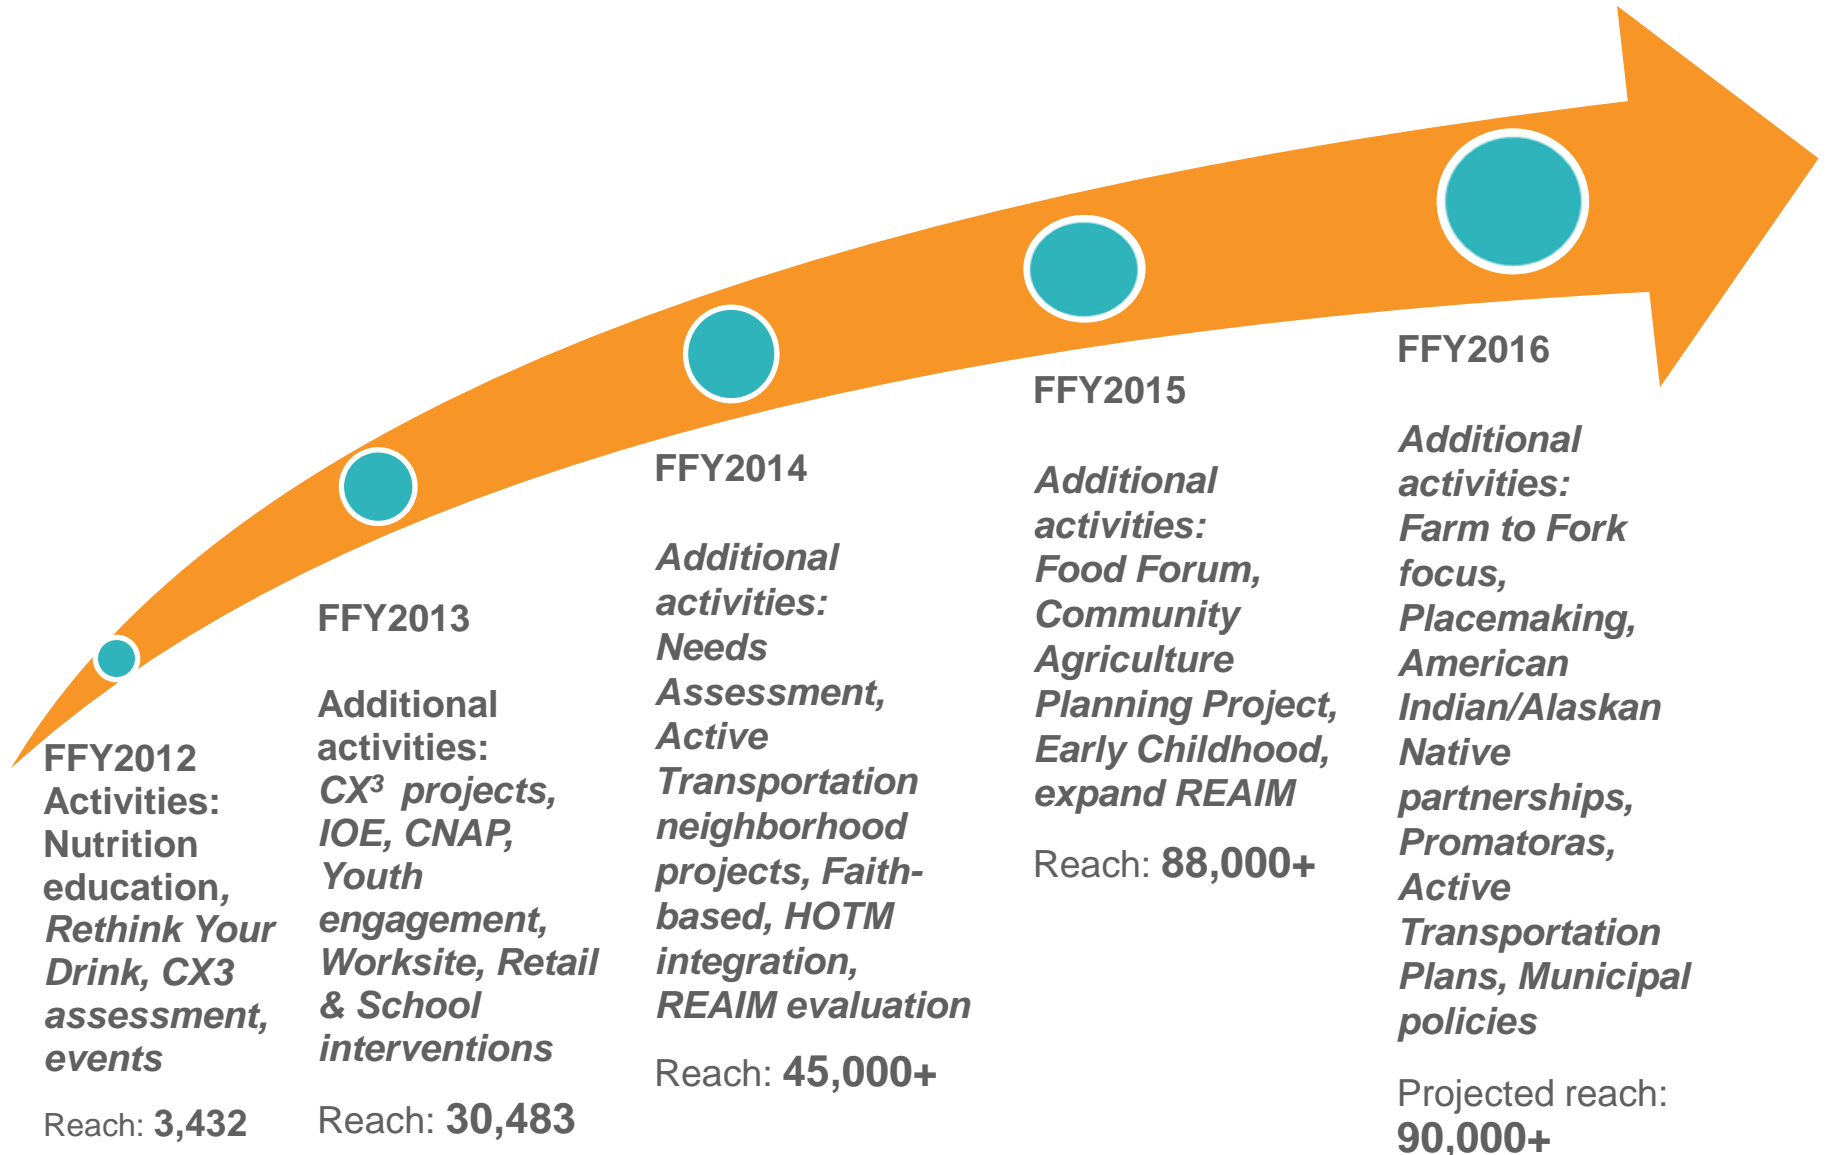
FFY2012 Activities: Nutrition education, Rethink Your Drink, CX3 assessment, events

Reach: 3,432

FFY2013

Additional activities: CX$^3$ projects, IOE, CNAP, Youth engagement, Worksite, Retail & School interventions

Reach: 30,483

FFY2014

Additional activities: Needs Assessment, Active Transportation neighborhood projects, Faith-based, HOTM integration, REAIM evaluation

Reach: 45,000+

FFY2015

Additional activities: Food Forum, Community Agriculture Planning Project, Early Childhood, expand REAIM

Reach: 88,000+

FFY2016

Additional activities: Farm to Fork focus, Placemaking, American Indian/Alaskan Native partnerships, Promatoras, Active Transportation Plans, Municipal policies

Projected reach: 90,000+